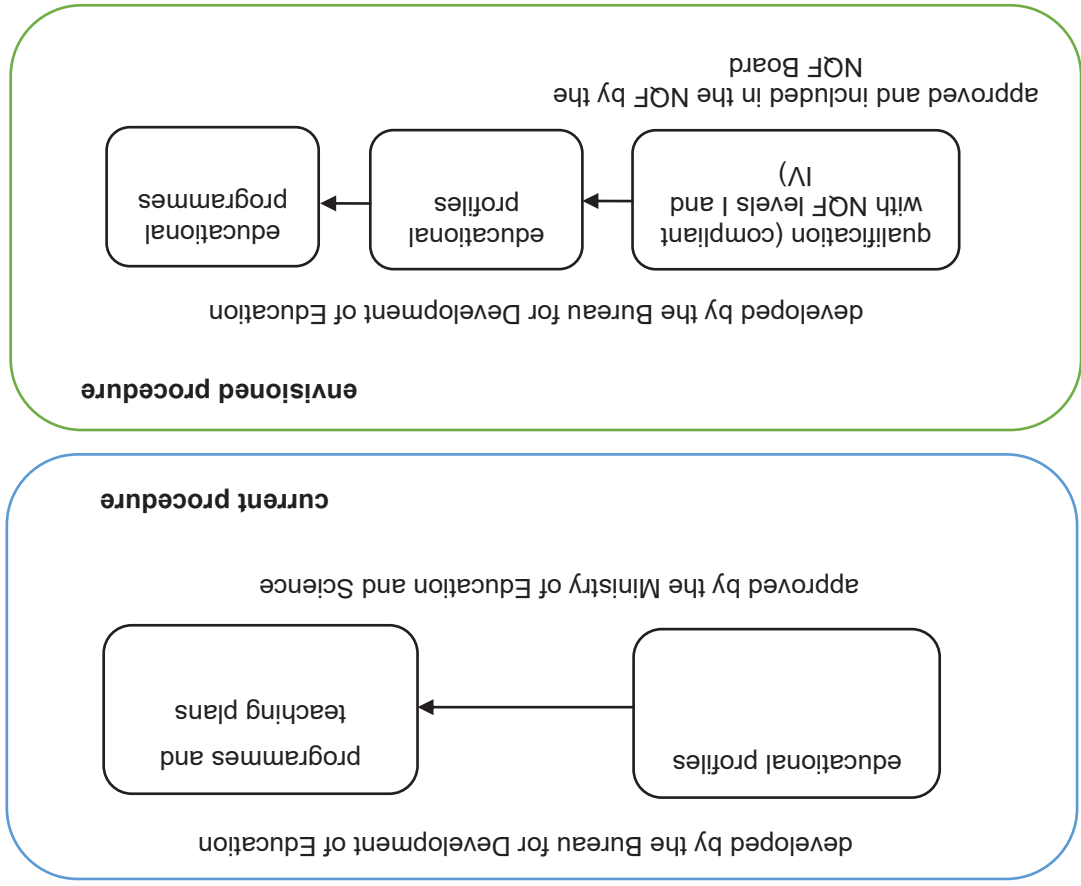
current procedure

developed by the Bureau for Development of Education

educational profiles

programmes and teaching plans

approved by the Ministry of Education and Science

envisioned procedure

developed by the Bureau for Development of Education

qualification (compliant with NQF levels I and IV)

educational profiles

educational programmes

approved and included in the NQF by the NQF Board